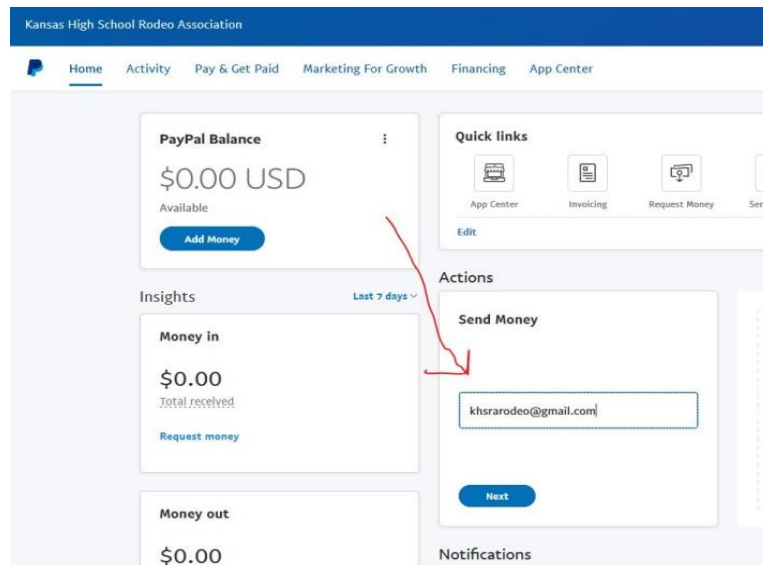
Kansas High School Rodeo Association

Home Activity Pay & Get Paid Marketing For Growth Financing App Center

PayPal Balance

$0.00 USD

Available

Add Money

Quick links

App Center Invoicing Request Money Se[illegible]

Edit

Actions

Insights Last 7 days

Money in

$0.00

Total received

Request money

Send Money

khsrarodeo@gmail.com

Next

Money out

$0.00

Notifications